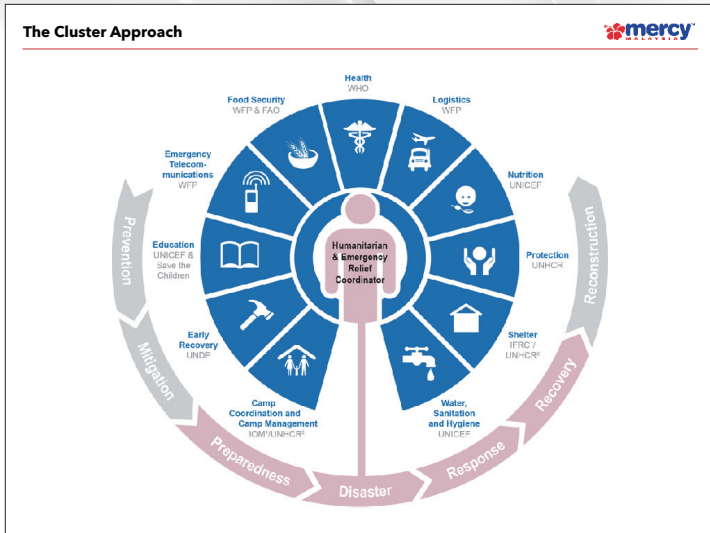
The Cluster Approach

mercy MALAYSIA

Health
WHO

Logistics
WFP

Food Security
WFP & FAO

Emergency Telecommunications
WFP

Nutrition
UNICEF

Education
UNICEF & Save the Children

Humanitarian & Emergency Relief Coordinator

Protection
UNHCR

Early Recovery
UNDP

Shelter
IFRC¹/ UNHCR²

Camp Coordination and Camp Management
IOM/UNHCR²

Water, Sanitation and Hygiene
UNICEF

Prevention

Mitigation

Preparedness

Disaster

Response

Recovery

Reconstruction